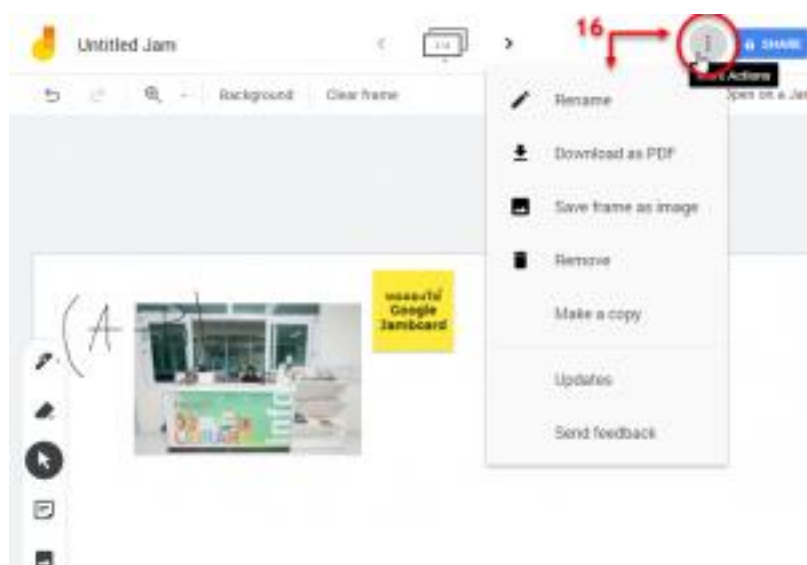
Untitled Jam

1/4

16

SHARE

More Actions

Background

Clear frame

Open on a Jam

Rename

Download as PDF

Save frame as image

Remove

Make a copy

Updates

Send feedback

ทดลองใช้ Google Jamboard

(A

Info